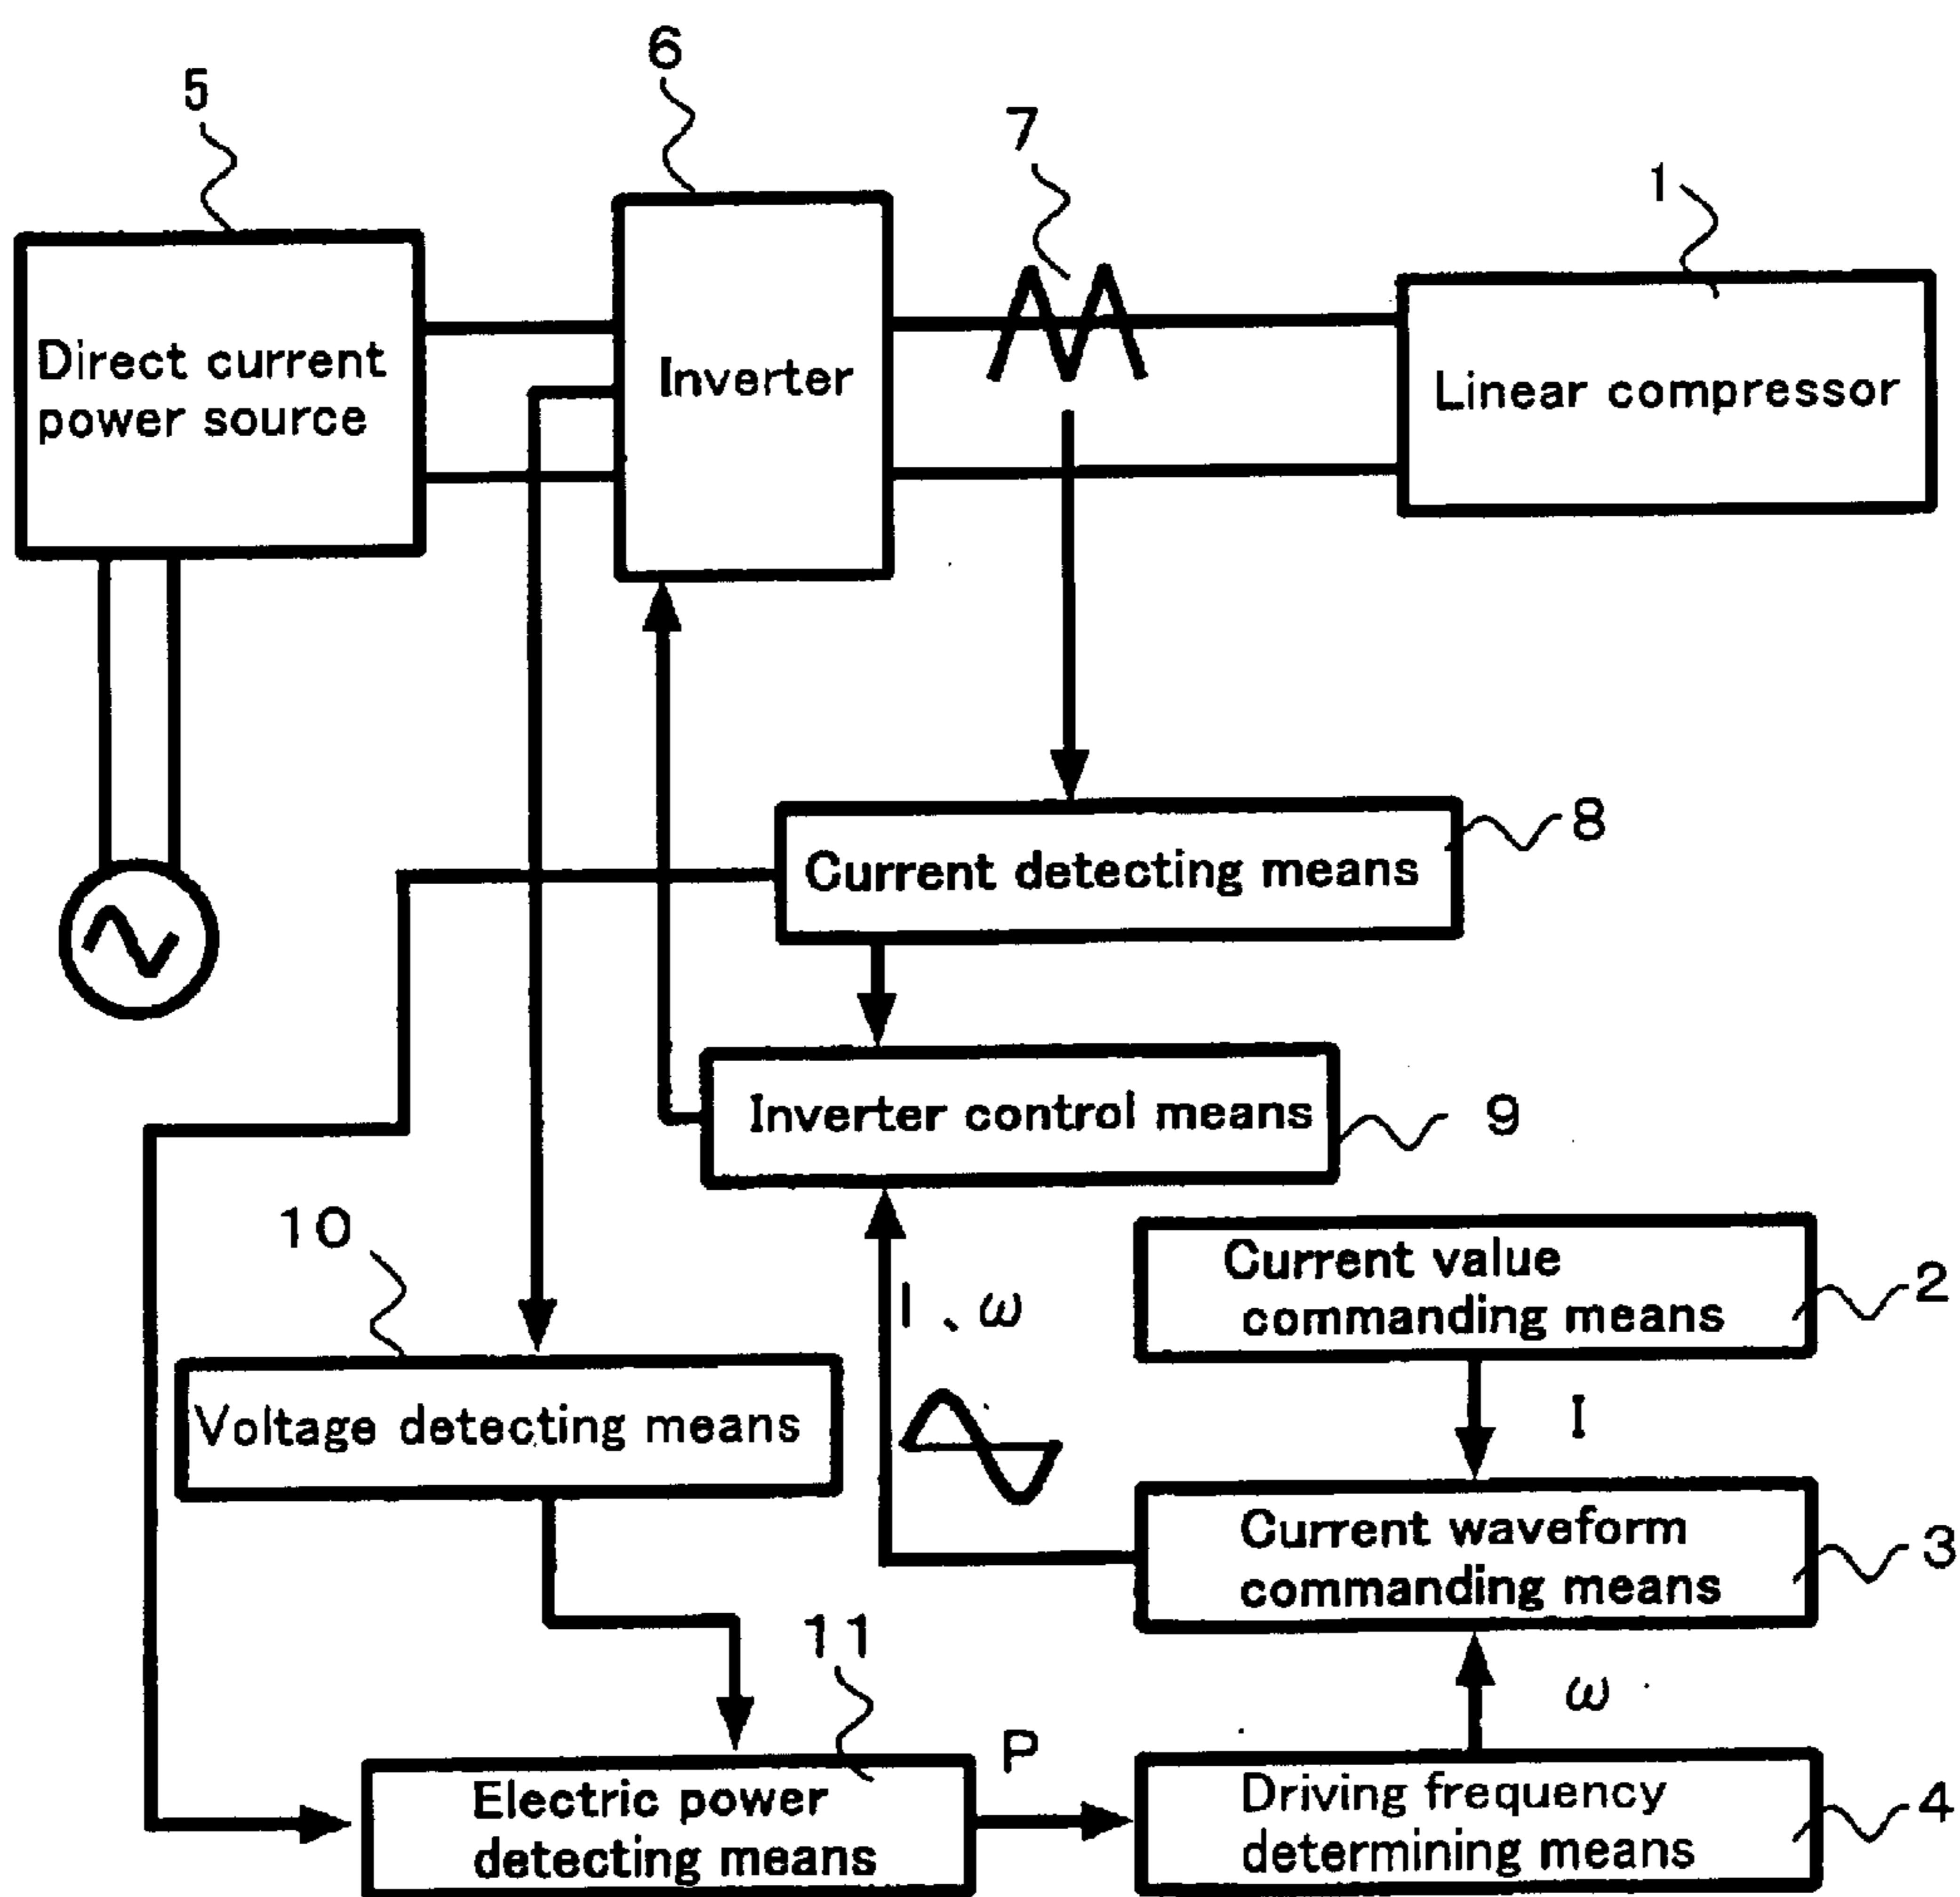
5

6

7

1

Direct current power source

Inverter

Linear compressor

Current detecting means

8

Inverter control means

9

10

I 、$\omega$

Current value commanding means

2

Voltage detecting means

I

Current waveform commanding means

3

11

$\omega$

P

Electric power detecting means

Driving frequency determining means

4